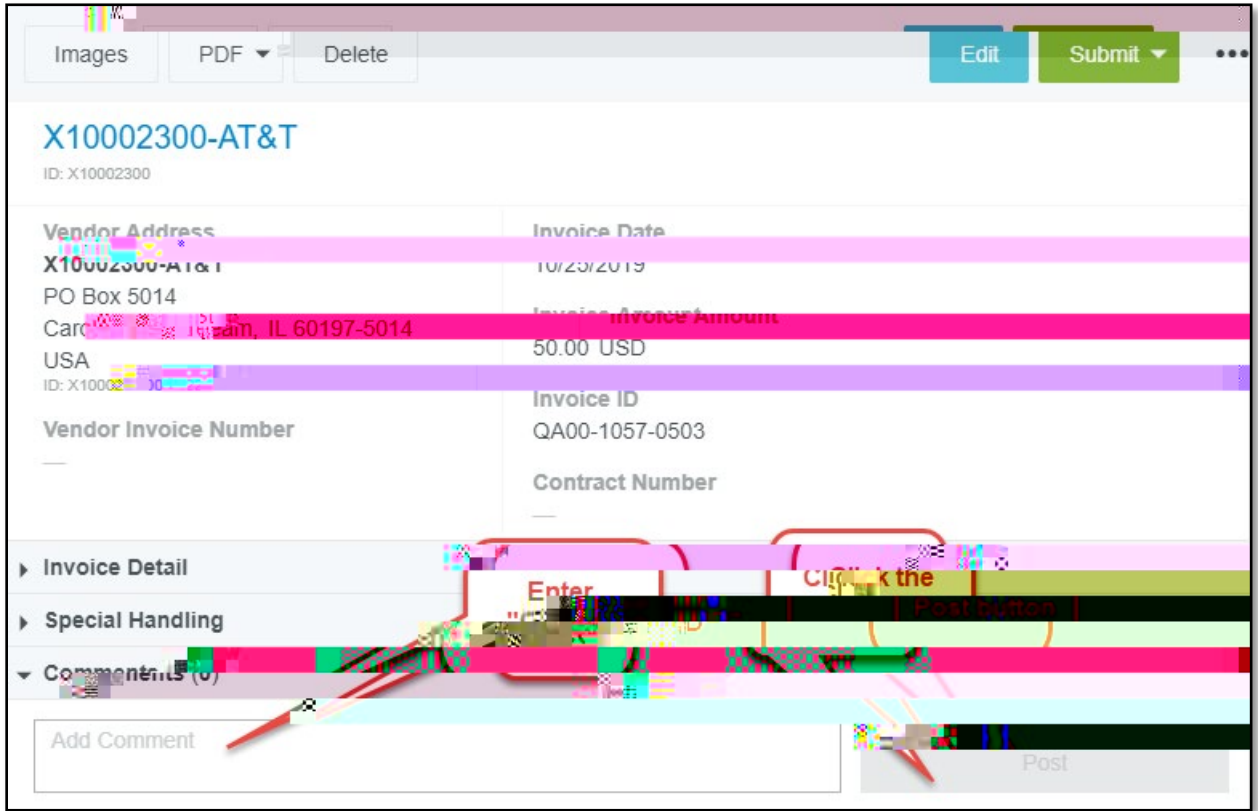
Images
PDF
Delete
Edit
Submit
•••

X10002300-AT&T
ID: X10002300

Vendor Address
X10002300-AT&T
PO Box 5014
Car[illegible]am, IL 60197-5014
USA
ID: X1000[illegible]

Vendor Invoice Number
—

Invoice Date
10/25/2019

Invoice Amount
50.00 USD

Invoice ID
QA00-1057-0503

Contract Number
—

Invoice Detail
Special Handling
Comments (0)

Enter
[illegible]

Cli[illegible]k the
Post button

Add Comment
Post